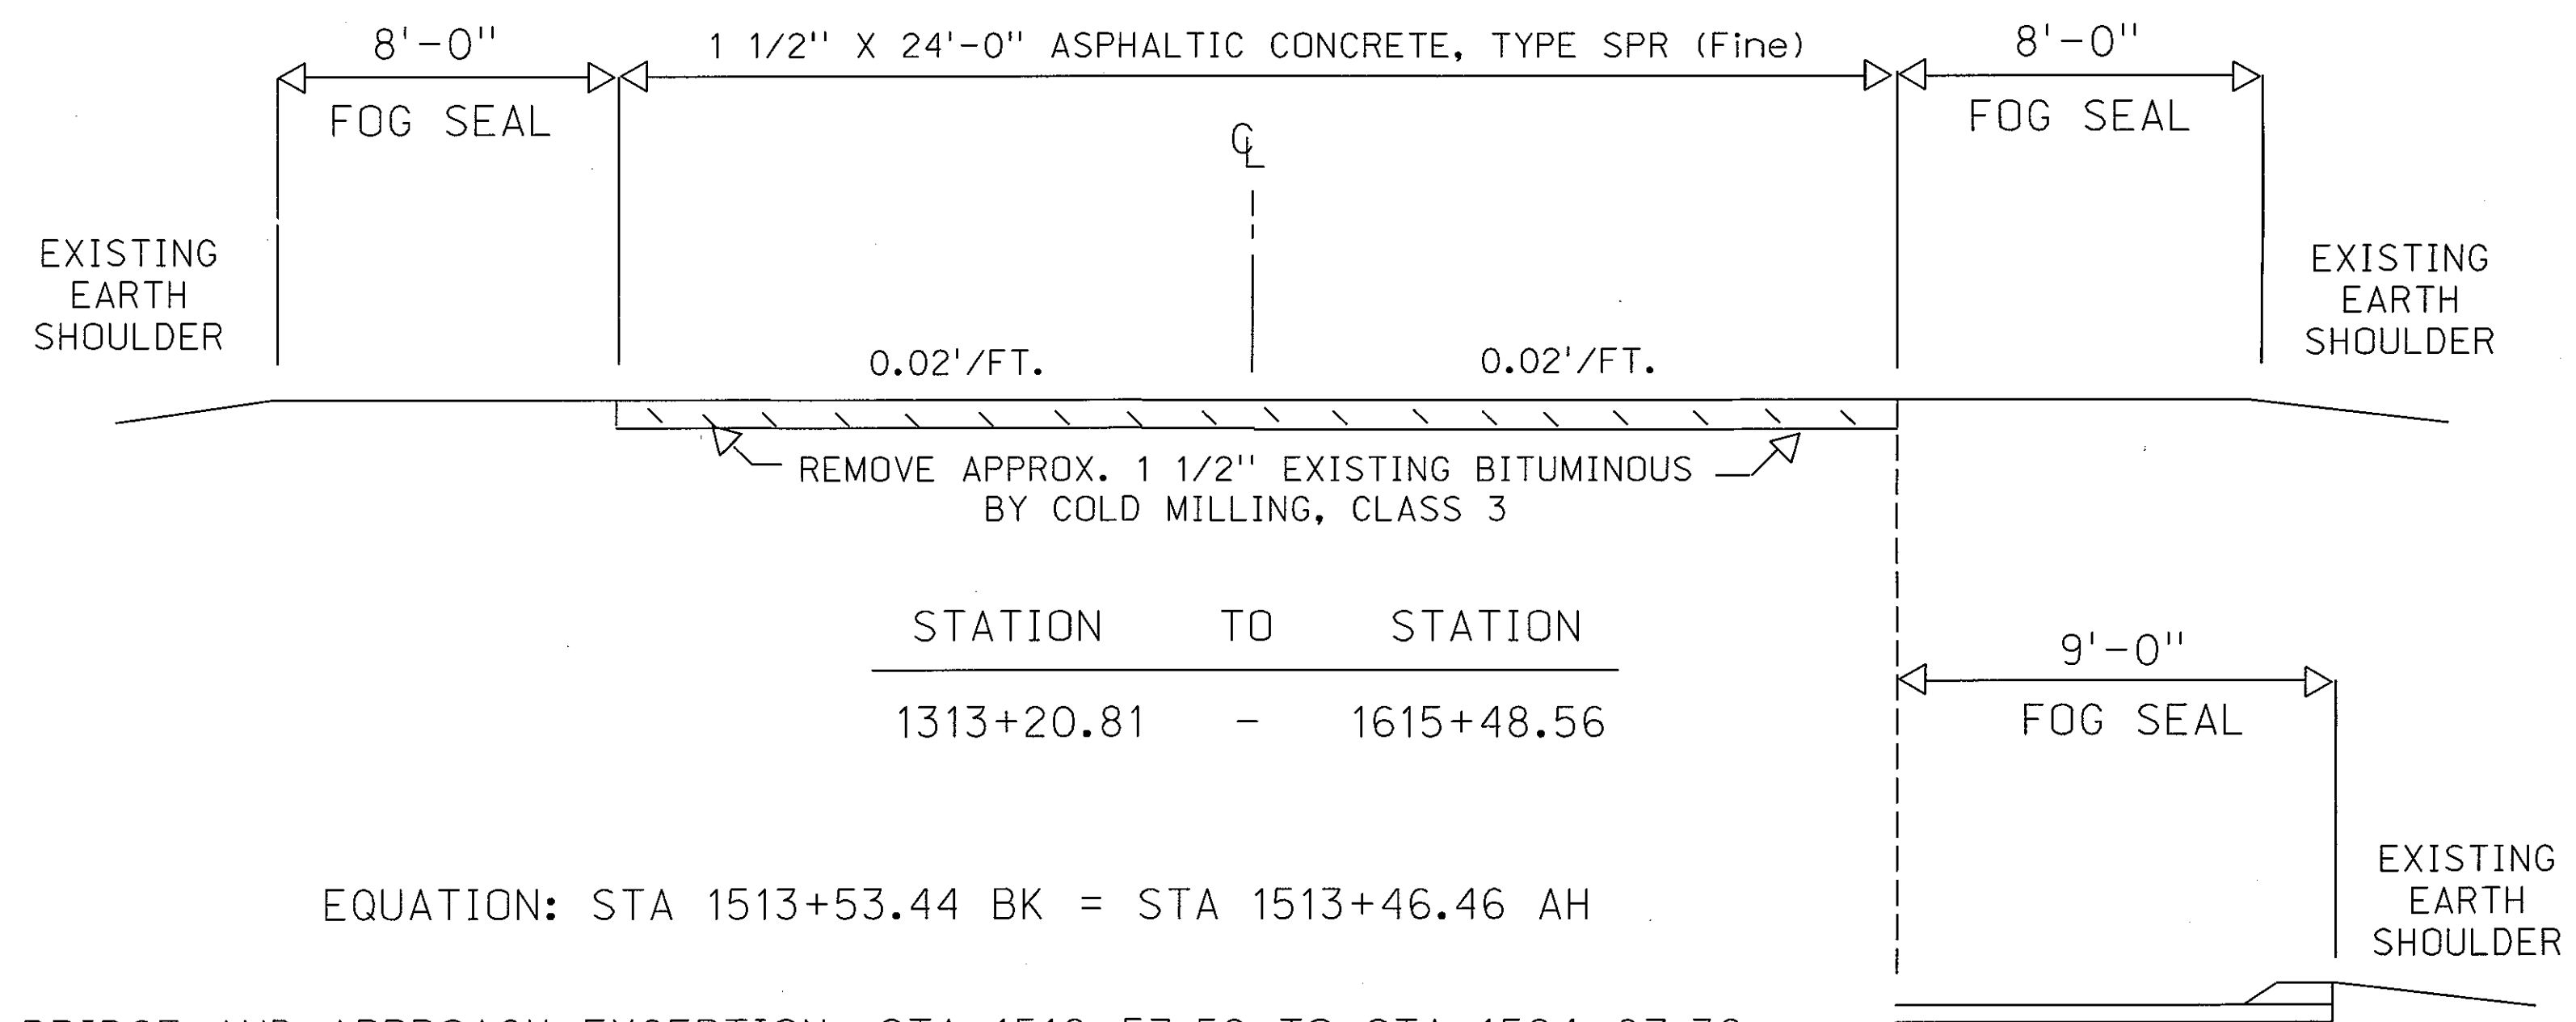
8'-0"

1 1/2" X 24'-0" ASPHALTIC CONCRETE, TYPE SPR (Fine)

8'-0"

FOG SEAL

FOG SEAL

$\mathbb{C}_L$

EXISTING EARTH SHOULDER

EXISTING EARTH SHOULDER

0.02'/FT.

0.02'/FT.

REMOVE APPROX. 1 1/2" EXISTING BITUMINOUS BY COLD MILLING, CLASS 3

| STATION | TO | STATION |
|---|---|---|
| 1313+20.81 | - | 1615+48.56 |

9'-0"

FOG SEAL

EQUATION: STA 1513+53.44 BK = STA 1513+46.46 AH

EXISTING EARTH SHOULDER

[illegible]